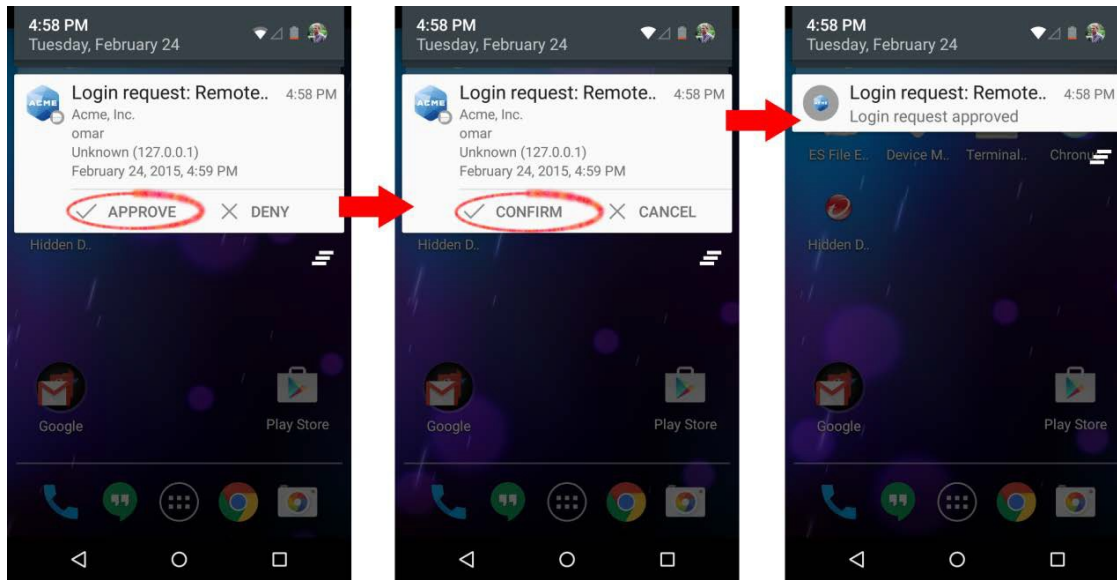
4:58 PM
Tuesday, February 24

ACME

Login request: Remote.. 4:58 PM
Acme, Inc.
omar
Unknown (127.0.0.1)
February 24, 2015, 4:59 PM

APPROVE DENY

Hidden D..

Google

Play Store

4:58 PM
Tuesday, February 24

ACME

Login request: Remote.. 4:58 PM
Acme, Inc.
omar
Unknown (127.0.0.1)
February 24, 2015, 4:59 PM

CONFIRM CANCEL

Hidden D..

Google

Play Store

4:58 PM
Tuesday, February 24

Login request: Remote.. 4:58 PM
Login request approved

ES File E.. Device M.. Terminal.. Chron

Hidden D..

Google

Play Store